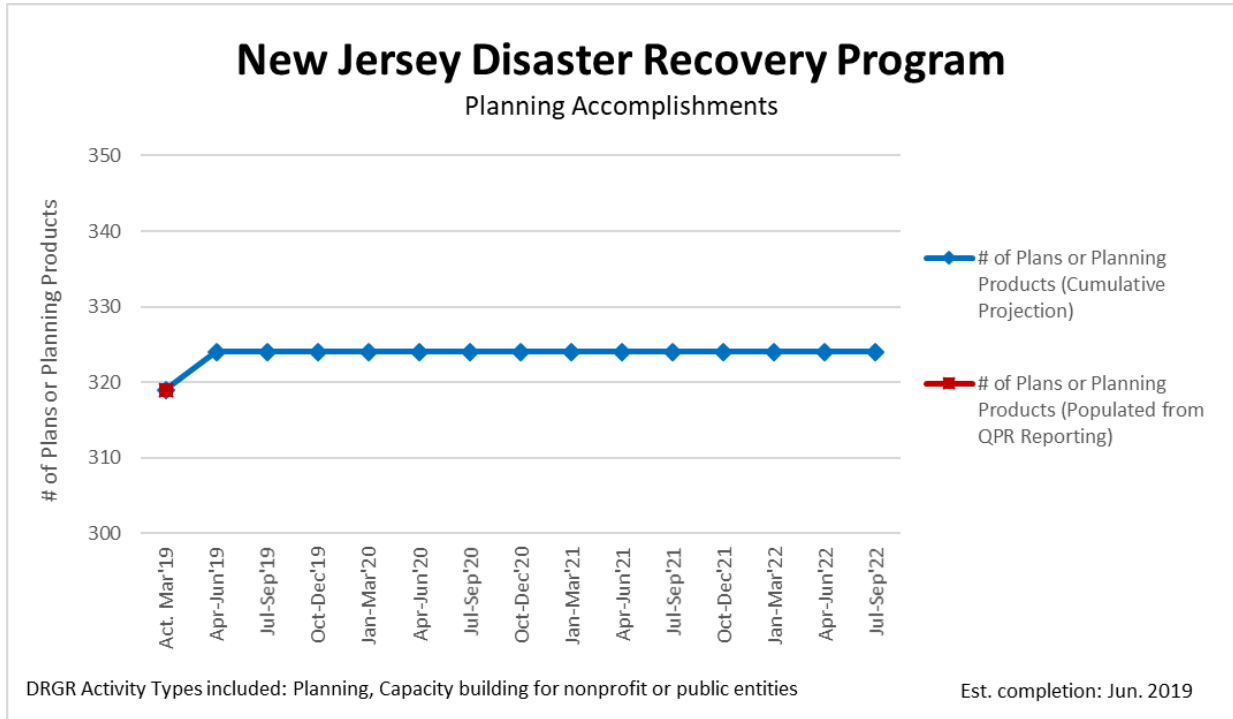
New Jersey Disaster Recovery Program

Planning Accomplishments

# of Plans or Planning Products

350
340
330
320
310
300

Act. Mar'19
Apr-Jun'19
Jul-Sep'19
Oct-Dec'19
Jan-Mar'20
Apr-Jun'20
Jul-Sep'20
Oct-Dec'20
Jan-Mar'21
Apr-Jun'21
Jul-Sep'21
Oct-Dec'21
Jan-Mar'22
Apr-Jun'22
Jul-Sep'22

# of Plans or Planning Products (Cumulative Projection)

# of Plans or Planning Products (Populated from QPR Reporting)

DRGR Activity Types included: Planning, Capacity building for nonprofit or public entities

Est. completion: Jun. 2019